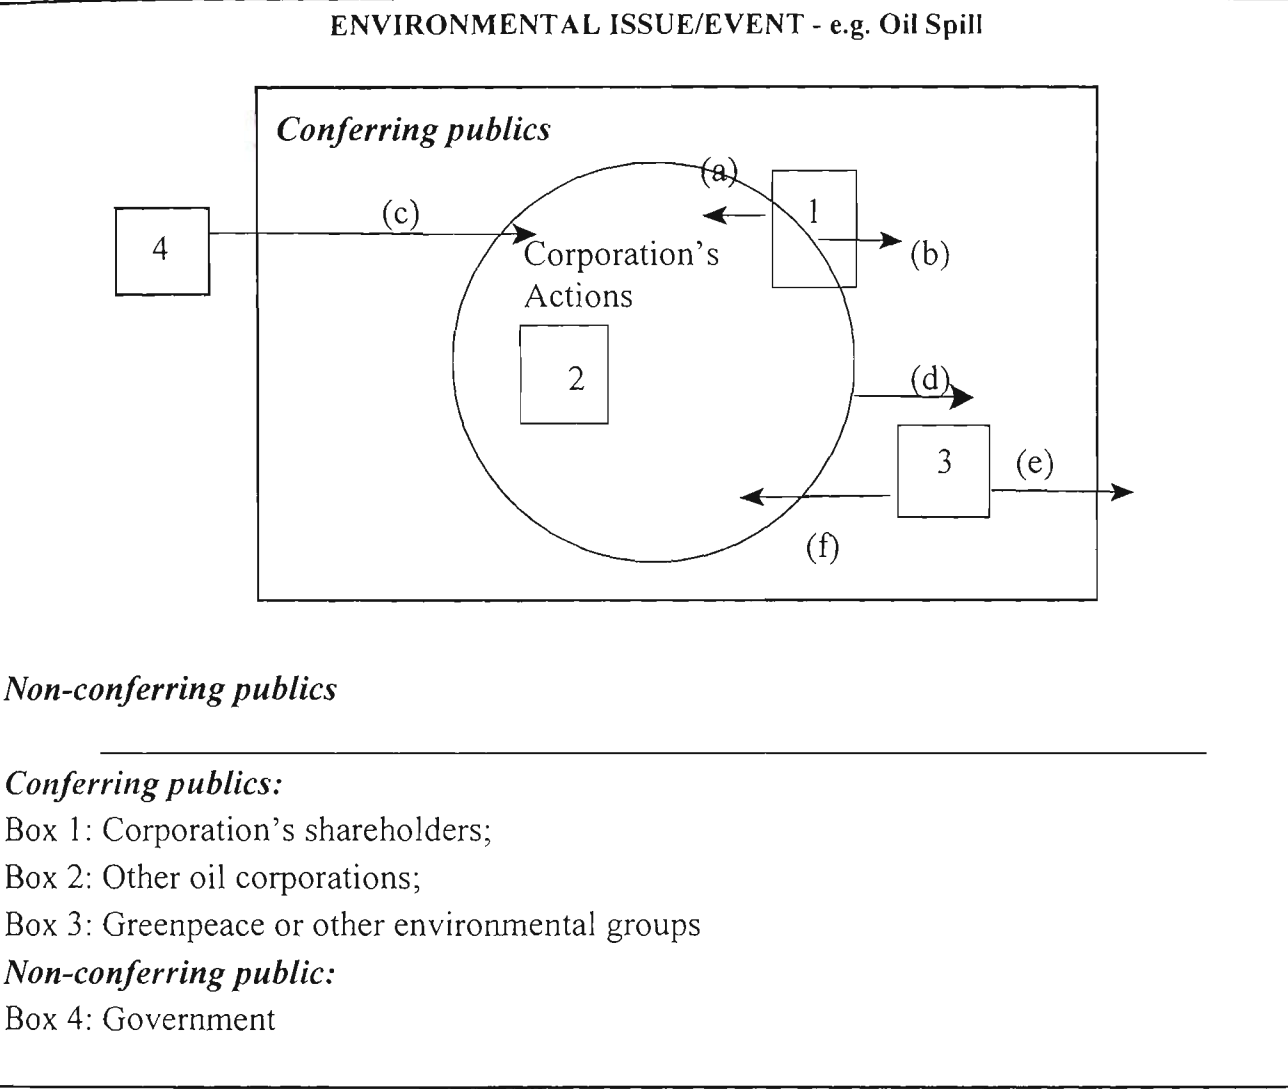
ENVIRONMENTAL ISSUE/EVENT - e.g. Oil Spill

Conferring publics

(a)

1

(c)

4

Corporation's Actions

(b)

2

(d)

3

(e)

(f)

Non-conferring publics

Conferring publics:
Box 1: Corporation's shareholders;
Box 2: Other oil corporations;
Box 3: Greenpeace or other environmental groups
Non-conferring public:
Box 4: Government